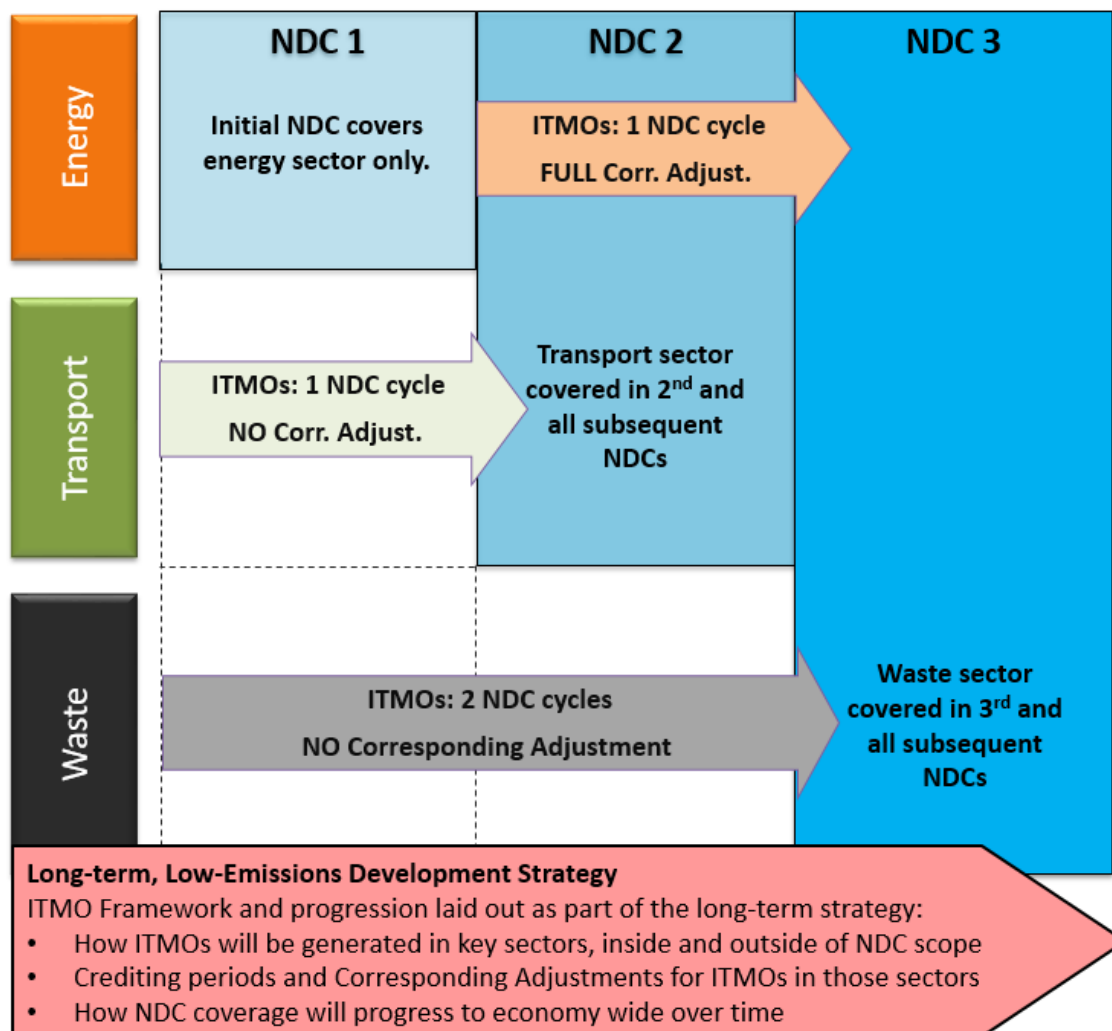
Energy

Transport

Waste

NDC 1

NDC 2

NDC 3

Initial NDC covers energy sector only.

ITMOs: 1 NDC cycle

FULL Corr. Adjust.

ITMOs: 1 NDC cycle

NO Corr. Adjust.

Transport sector covered in 2$^{nd}$ and all subsequent NDCs

ITMOs: 2 NDC cycles

NO Corresponding Adjustment

Waste sector covered in 3$^{rd}$ and all subsequent NDCs

**Long-term, Low-Emissions Development Strategy**

ITMO Framework and progression laid out as part of the long-term strategy:

- How ITMOs will be generated in key sectors, inside and outside of NDC scope
- Crediting periods and Corresponding Adjustments for ITMOs in those sectors
- How NDC coverage will progress to economy wide over time